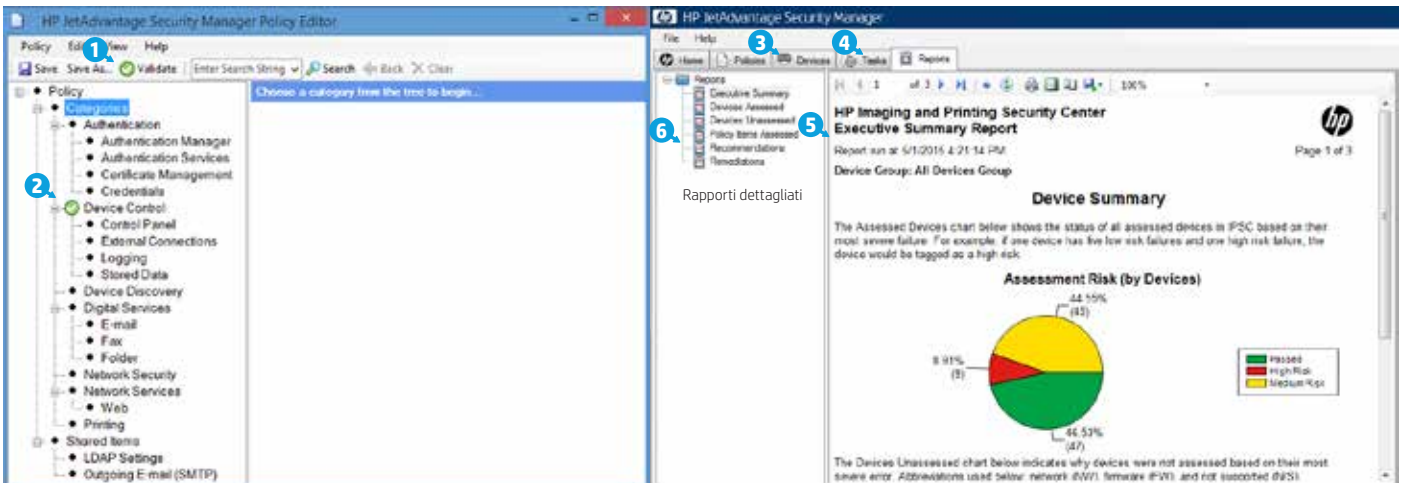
HP JetAdvantage Security Manager Policy Editor

Policy Edit View Help

Save Save As... Validate Enter Search String Search Back Clear

1

Policy
Categories
Authentication
Authentication Manager
Authentication Services
Certificate Management
Credentials
Device Control
Control Panel
External Connections
Logging
Stored Data
Device Discovery
Digital Services
E-mail
Fax
Folder
Network Security
Network Services
Web
Printing
Shared Items
LDAP Settings
Outgoing E-mail (SMTP)

2

Choose a category from the tree to begin...

HP JetAdvantage Security Manager

File Help

Home Policies Devices Tasks Reports

3 4

Reports
Executive Summary
Devices Assessed
Devices Unassessed
Policy Items Assessed
Recommendations
Remediations

6

Rapporti dettagliati

1 of 3 100%

5

HP Imaging and Printing Security Center
Executive Summary Report

Report run at 5/1/2015 4:21:14 PM

Page 1 of 3

Device Group: All Devices Group

Device Summary

The Assessed Devices chart below shows the status of all assessed devices in IPSC based on their most severe failure. For example, if one device has five low risk failures and one high risk failure, the device would be tagged as a high risk.

Assessment Risk (by Devices)

44.55%
(45)

8.91%
(9)

46.53%
(47)

Passed
High Risk
Medium Risk

The Devices Unassessed chart below indicates why devices were not assessed based on their most severe error. Abbreviations used below: network (NW), firmware (FW), and not supported (NS).